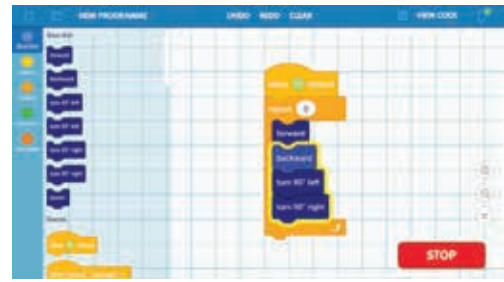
NEW PROGRAM NAME UNDO REDO CLEAR VIEW CODE

Basic Bot

forward

backward

turn 45° left

turn 90° left

turn 45° right

turn 90° right

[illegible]

Events

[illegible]

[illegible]

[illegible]

repeat 2

forward

backward

turn 90° left

turn 90° right

STOP